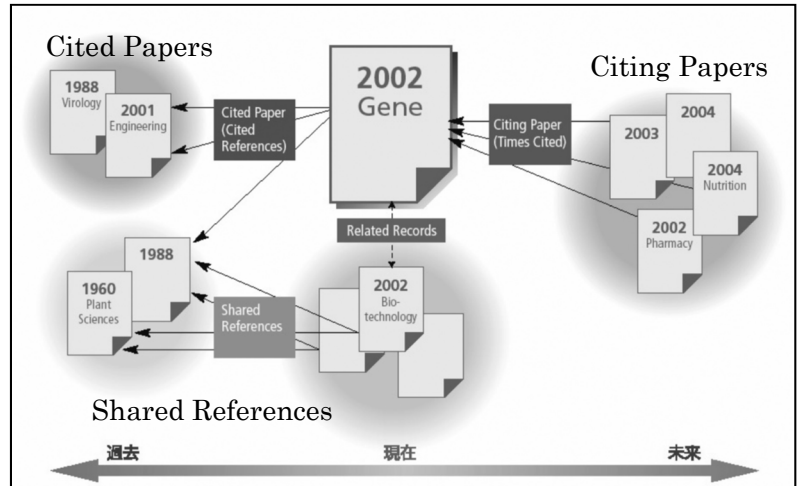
Cited Papers

1988
Virology

2001
Engineering

Cited Paper
(Cited
References)

2002
Gene

Citing Papers

Citing Paper
(Times Cited)

2003

2004

2004
Nutrition

2002
Pharmacy

Related Records

1988

1960
Plant
Sciences

Shared
References

2002
Bio-
technology

Shared References

過去

現在

未来